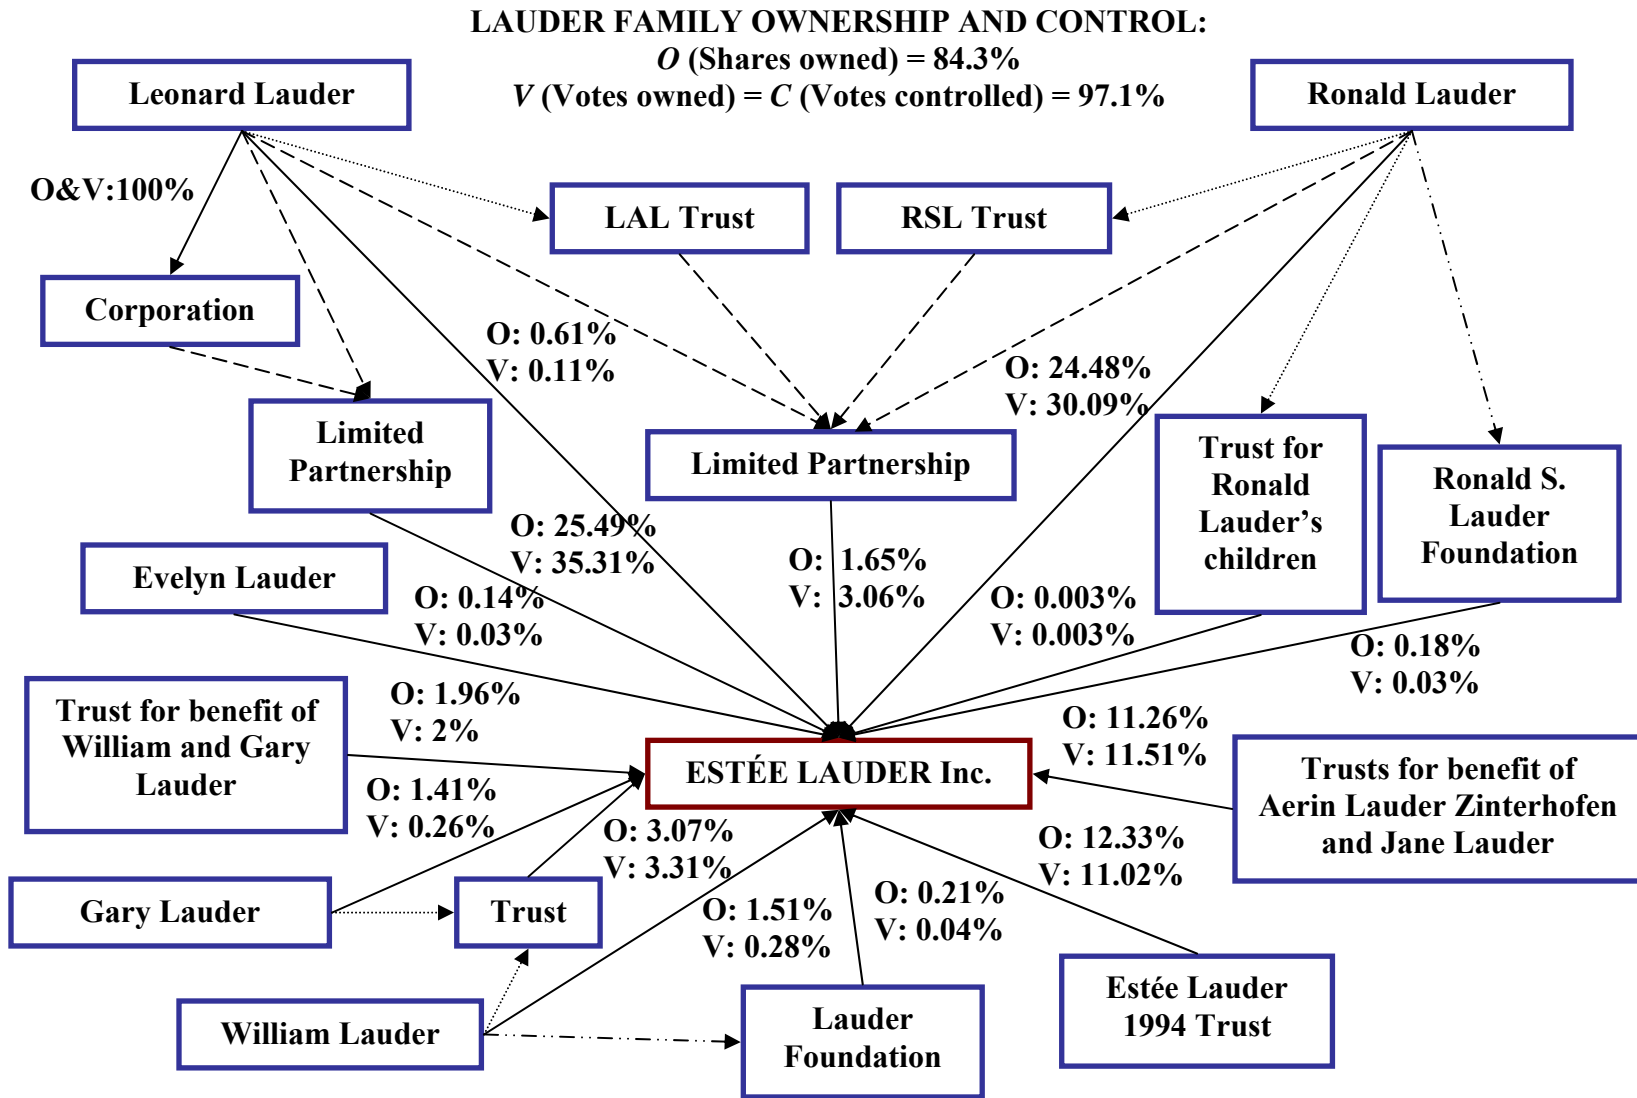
LAUDER FAMILY OWNERSHIP AND CONTROL:
$O$ (Shares owned) = 84.3%
$V$ (Votes owned) = $C$ (Votes controlled) = 97.1%

Leonard Lauder

Ronald Lauder

O&V:100%

LAL Trust

RSL Trust

Corporation

O: 0.61%
V: 0.11%

O: 24.48%
V: 30.09%

Limited Partnership

Limited Partnership

Trust for Ronald Lauder's children

Ronald S. Lauder Foundation

O: 25.49%
V: 35.31%

O: 1.65%
V: 3.06%

Evelyn Lauder

O: 0.14%
V: 0.03%

O: 0.003%
V: 0.003%

O: 0.18%
V: 0.03%

Trust for benefit of William and Gary Lauder

O: 1.96%
V: 2%

O: 11.26%
V: 11.51%

ESTÉE LAUDER Inc.

Trusts for benefit of Aerin Lauder Zinterhofen and Jane Lauder

O: 1.41%
V: 0.26%

O: 3.07%
V: 3.31%

O: 12.33%
V: 11.02%

Gary Lauder

Trust

O: 1.51%
V: 0.28%

O: 0.21%
V: 0.04%

Estée Lauder 1994 Trust

William Lauder

Lauder Foundation